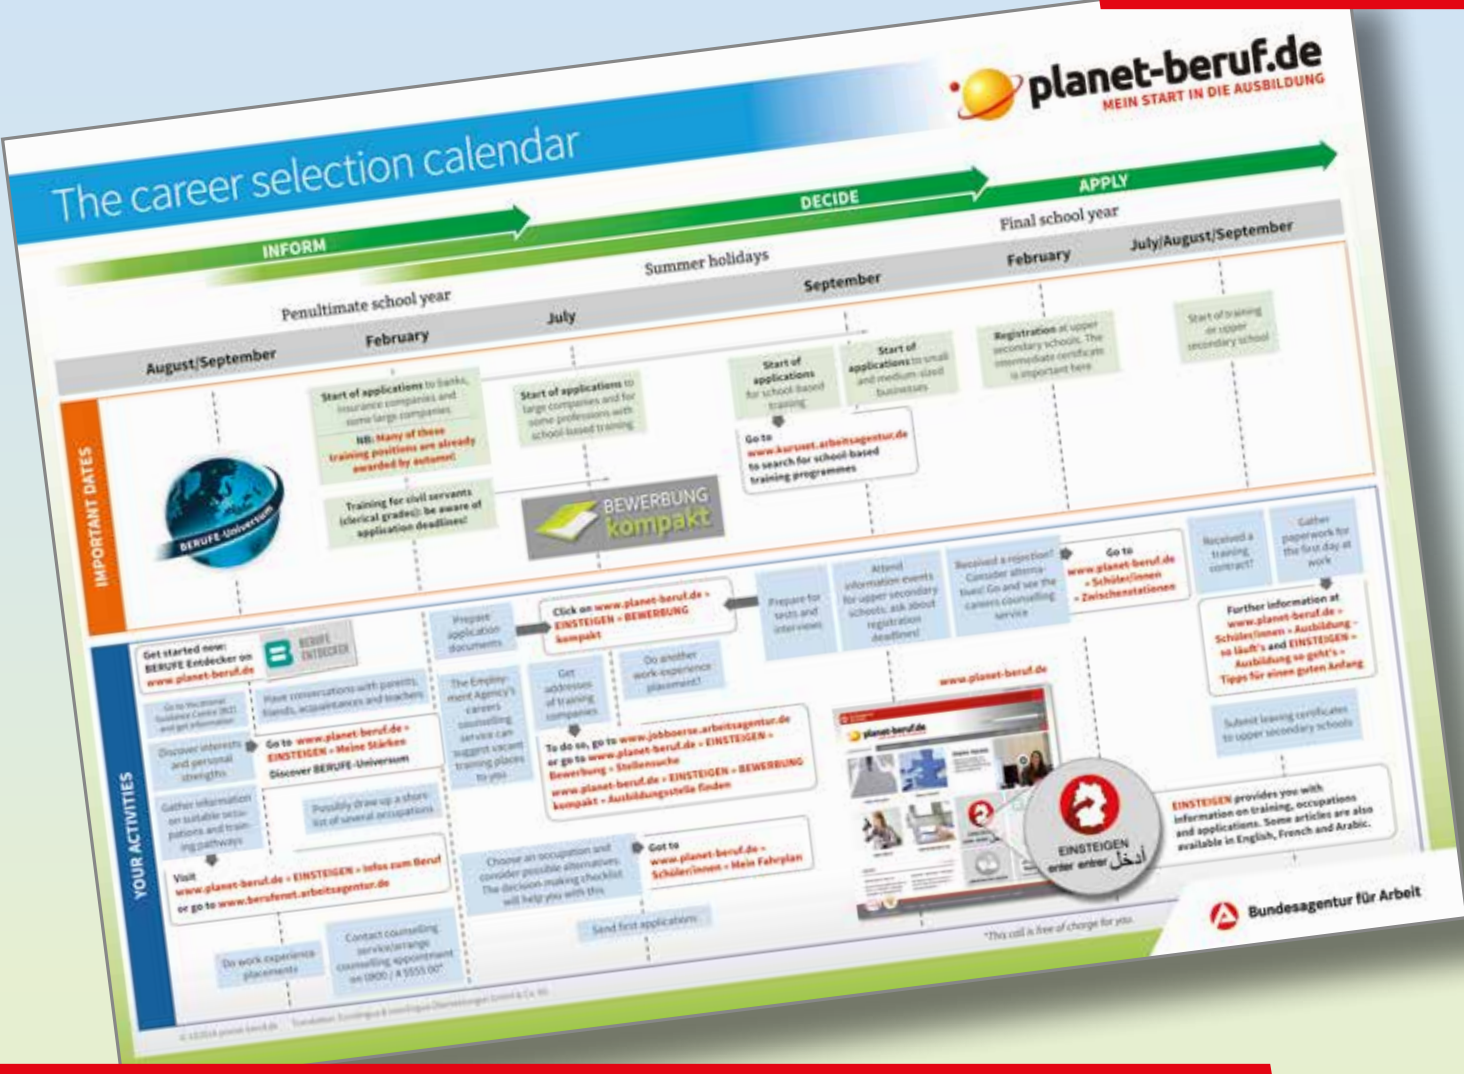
planet-beruf.de
MEIN START IN DIE AUSBILDUNG

The career selection calendar

INFORM
DECIDE
APPLY

Penultimate school year
Summer holidays
Final school year

August/September
February
July
September
February
July/August/September

IMPORTANT DATES

BERUFE-Universum

Start of applications to banks, insurance companies and some large companies
NB: Many of these training positions are already awarded by autumn!

Training for civil servants (clerical grades): be aware of application deadlines!

Start of applications to large companies and for some professions with school-based training

BEWERBUNG kompakt

Start of applications for school-based training

Start of applications to small and medium-sized businesses

Go to www.kursnet.arbeitsagentur.de to search for school-based training programmes

Registration at upper secondary schools. The intermediate certificate is important here

Start of training or upper secondary school

YOUR ACTIVITIES

Get started now: BERUFE Entdecker on www.planet-beruf.de

BERUFE ENTDECKER

Go to Vocational Guidance Centre (BIZ) and get information

Have conversations with parents, friends, acquaintances and teachers

Discover interests and personal strengths

Go to www.planet-beruf.de » EINSTEIGEN » Meine Stärken
Discover BERUFE-Universum

Gather information on suitable occupations and training pathways

Possibly draw up a short list of several occupations

Visit www.planet-beruf.de » EINSTEIGEN » Infos zum Beruf
or go to www.berufenet.arbeitsagentur.de

Do work experience placements

Contact counselling service/arrange counselling appointment on 0800 / 4 5555 00*

Prepare application documents

The Employment Agency's careers counselling service can suggest vacant training places to you

Click on www.planet-beruf.de » EINSTEIGEN » BEWERBUNG kompakt

Get addresses of training companies

Do another work-experience placement?

To do so, go to www.jobboerse.arbeitsagentur.de or go to www.planet-beruf.de » EINSTEIGEN » Bewerbung » Stellensuche
www.planet-beruf.de » EINSTEIGEN » BEWERBUNG kompakt » Ausbildungsstelle finden

Choose an occupation and consider possible alternatives. The decision-making checklist will help you with this

Go to www.planet-beruf.de » Schüler/innen » Mein Fahrplan

Send first applications

Prepare for tests and interviews

Attend information events for upper secondary schools, ask about registration deadlines!

Received a rejection? Consider alternatives! Go and see the careers counselling service

Go to www.planet-beruf.de » Schüler/innen » Zwischenstationen

Received a training contract?

Gather paperwork for the first day at work

Further information at www.planet-beruf.de » Schüler/innen » Ausbildung » so läuft's and EINSTEIGEN » Ausbildung so geht's » Tipps für einen guten Anfang

Submit leaving certificates to upper secondary schools

www.planet-beruf.de

planet-beruf.de

EINSTEIGEN enter entrer أدخل

EINSTEIGEN provides you with information on training, occupations and applications. Some articles are also available in English, French and Arabic.

*This call is free of charge for you.

Bundesagentur für Arbeit

© 12/2018 planet-beruf.de Translation: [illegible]